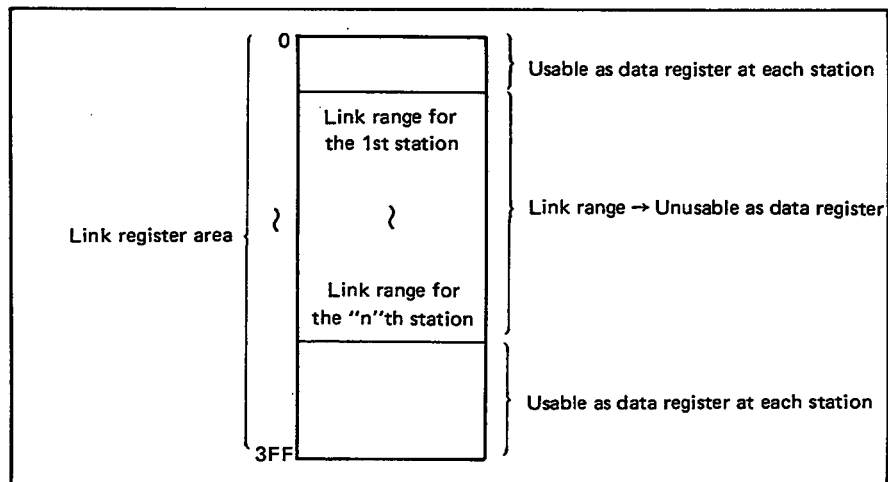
0

Usable as data register at each station

Link range for the 1st station

~

Link range for the "n"th station

Link range → Unusable as data register

Link register area

~

Usable as data register at each station

3FF